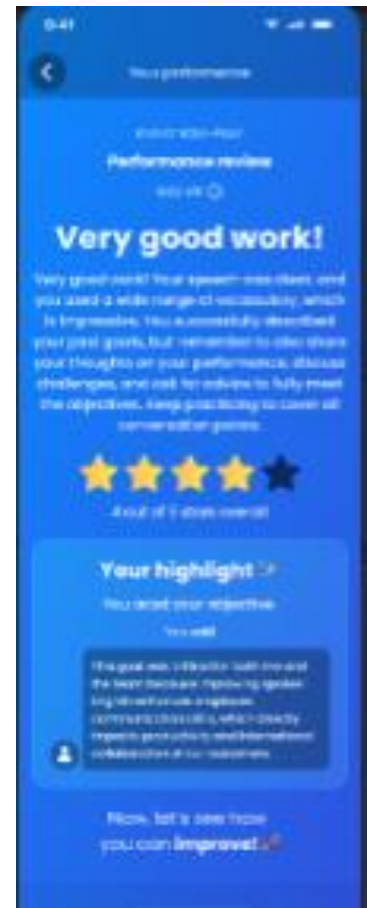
9:41

Your performance

Performance review

Very good work!

Very good work! Your speech was clear, and you used a wide range of vocabulary, which is impressive. You successfully described your past goals, but remember to also share your thoughts on your performance, discuss challenges, and ask for advice to fully meet the objectives. Keep practicing to cover all conversation points.

4 out of 5 stars overall

Your highlight

You aced your objective

You said

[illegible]

Now, let's see how you can improve!